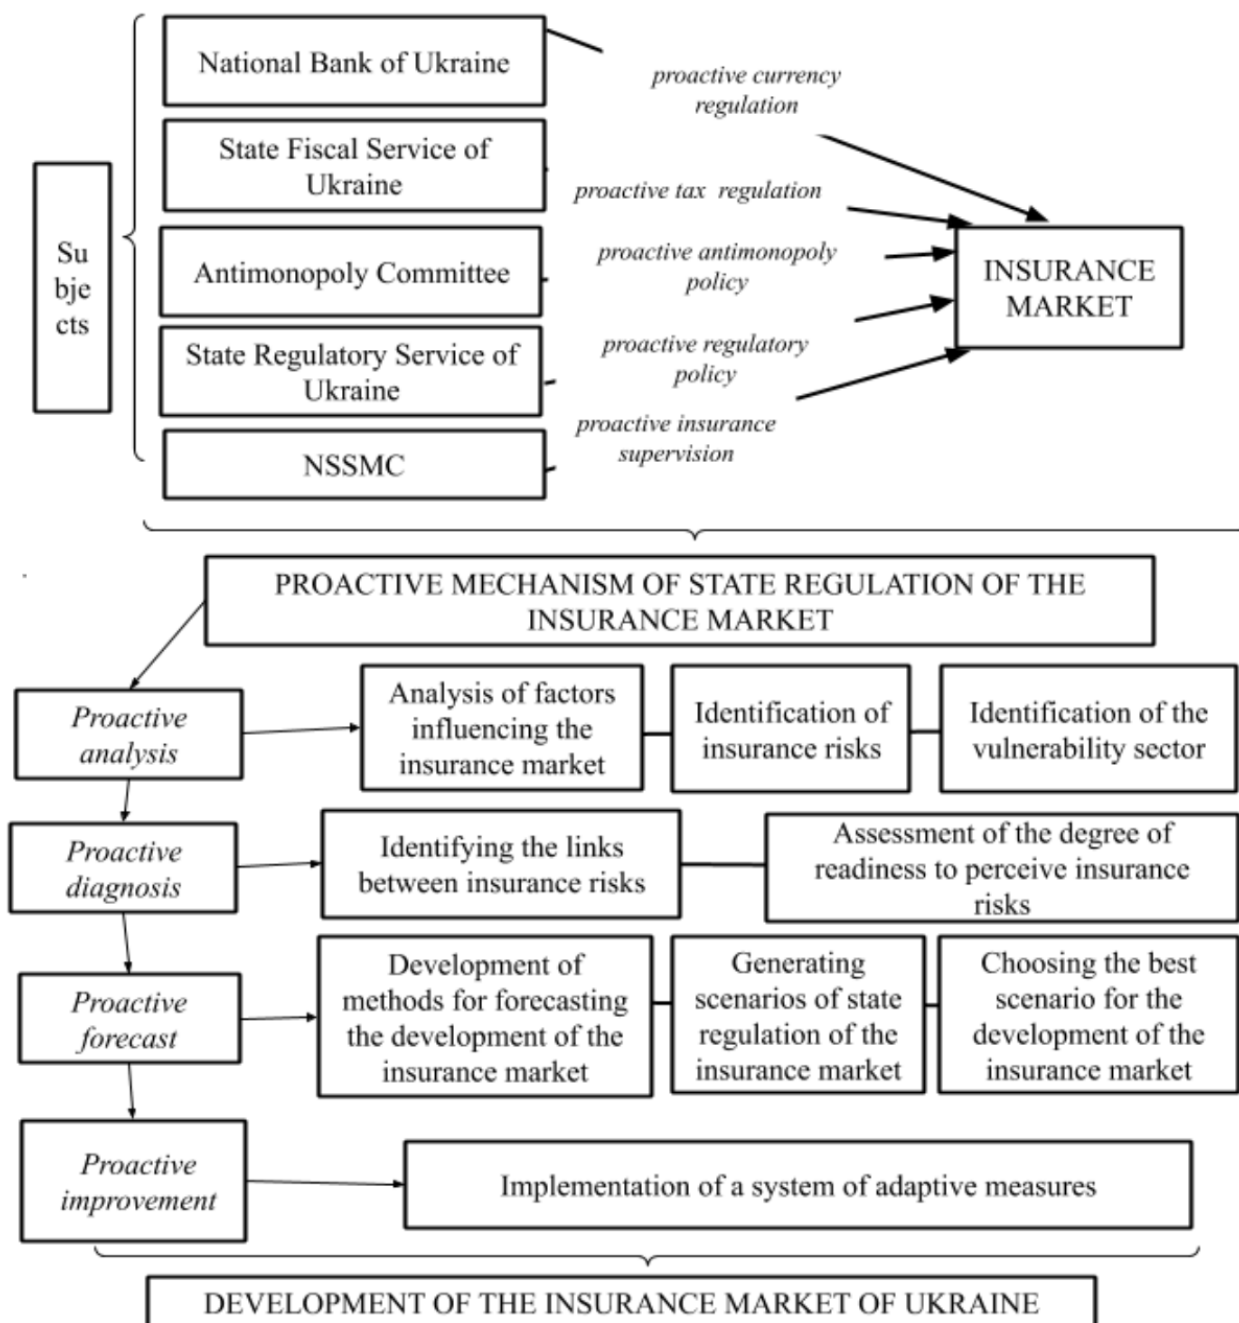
Subjects

National Bank of Ukraine

State Fiscal Service of Ukraine

Antimonopoly Committee

State Regulatory Service of Ukraine

NSSMC

proactive currency regulation

proactive tax regulation

proactive antimonopoly policy

proactive regulatory policy

proactive insurance supervision

INSURANCE MARKET

PROACTIVE MECHANISM OF STATE REGULATION OF THE INSURANCE MARKET

Proactive analysis

Analysis of factors influencing the insurance market

Identification of insurance risks

Identification of the vulnerability sector

Proactive diagnosis

Identifying the links between insurance risks

Assessment of the degree of readiness to perceive insurance risks

Proactive forecast

Development of methods for forecasting the development of the insurance market

Generating scenarios of state regulation of the insurance market

Choosing the best scenario for the development of the insurance market

Proactive improvement

Implementation of a system of adaptive measures

DEVELOPMENT OF THE INSURANCE MARKET OF UKRAINE